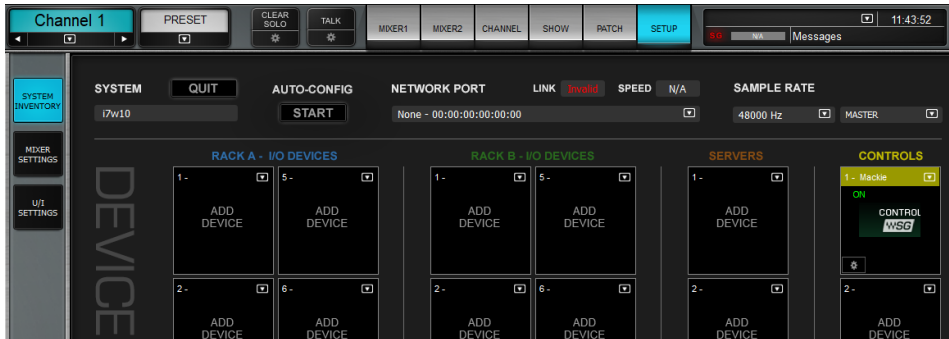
Channel 1

PRESET

CLEAR SOLO

TALK

MIXER1 MIXER2 CHANNEL SHOW PATCH SETUP

11:43:52

SG N/A Messages

SYSTEM INVENTORY

MIXER SETTINGS

U/I SETTINGS

SYSTEM QUIT

i7w10

AUTO-CONFIG

START

NETWORK PORT

LINK Invalid SPEED N/A

None - 00:00:00:00:00:00

SAMPLE RATE

48000 Hz

MASTER

DEVICE

RACK A - I/O DEVICES

1 -
ADD DEVICE

5 -
ADD DEVICE

2 -
ADD DEVICE

6 -
ADD DEVICE

RACK B - I/O DEVICES

1 -
ADD DEVICE

5 -
ADD DEVICE

2 -
ADD DEVICE

6 -
ADD DEVICE

SERVERS

1 -
ADD DEVICE

2 -
ADD DEVICE

CONTROLS

1 - Mackie
ON
CONTROL
WSG

2 -
ADD DEVICE